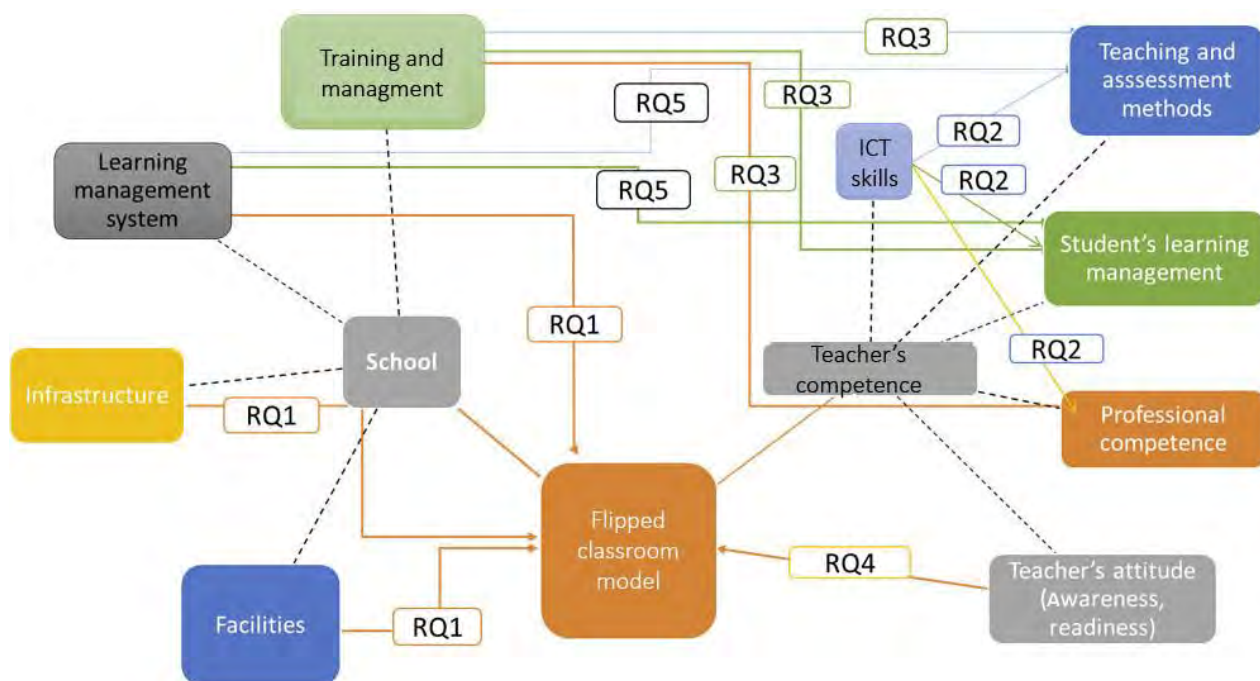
Training and managment

RQ3

Teaching and asssessment methods

RQ5

RQ3

Learning management system

RQ2

ICT skills

RQ2

RQ5

RQ3

Student's learning management

RQ1

School

RQ2

Teacher's competence

Infrastructure

RQ1

Professional competence

Flipped classroom model

RQ4

Teacher's attitude (Awareness, readiness)

Facilities

RQ1